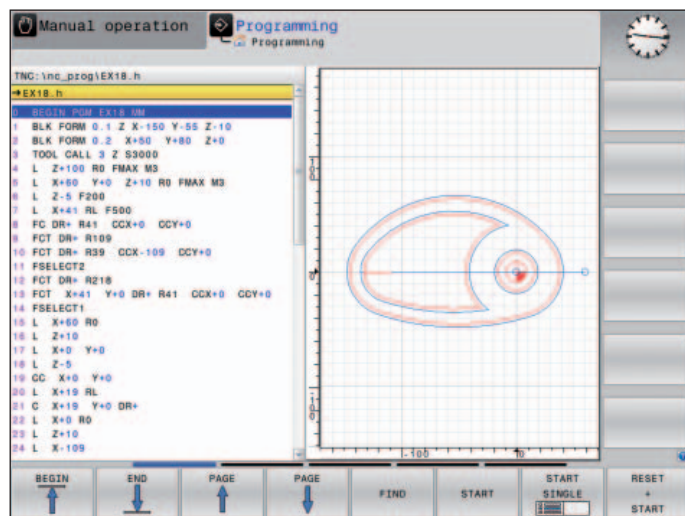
Manual operation
Programming
Programming

TNC:\nc_prog\EX18.h
→EX18.h
0 BEGIN PGM EX18 MM
1 BLK FORM 0.1 Z X-150 Y-55 Z-10
2 BLK FORM 0.2 X+50 Y+80 Z+0
3 TOOL CALL 3 Z S3000
4 L Z+100 R0 FMAX M3
5 L X+60 Y+0 Z+10 R0 FMAX M3
6 L Z-5 F200
7 L X+41 RL F500
8 FC DR+ R41 CCX+0 CCY+0
9 FCT DR+ R109
10 FCT DR- R39 CCX-109 CCY+0
11 FSELECT2
12 FCT DR- R218
13 FCT X+41 Y+0 DR+ R41 CCX+0 CCY+0
14 FSELECT1
15 L X+60 R0
16 L Z+10
17 L X+0 Y+0
18 L Z-5
19 CC X+0 Y+0
20 L X+19 RL
21 C X+19 Y+0 DR+
22 L X+0 R0
23 L Z+10
24 L X-109

-100
0

BEGIN
END
PAGE
PAGE
FIND
START
START SINGLE
RESET + START